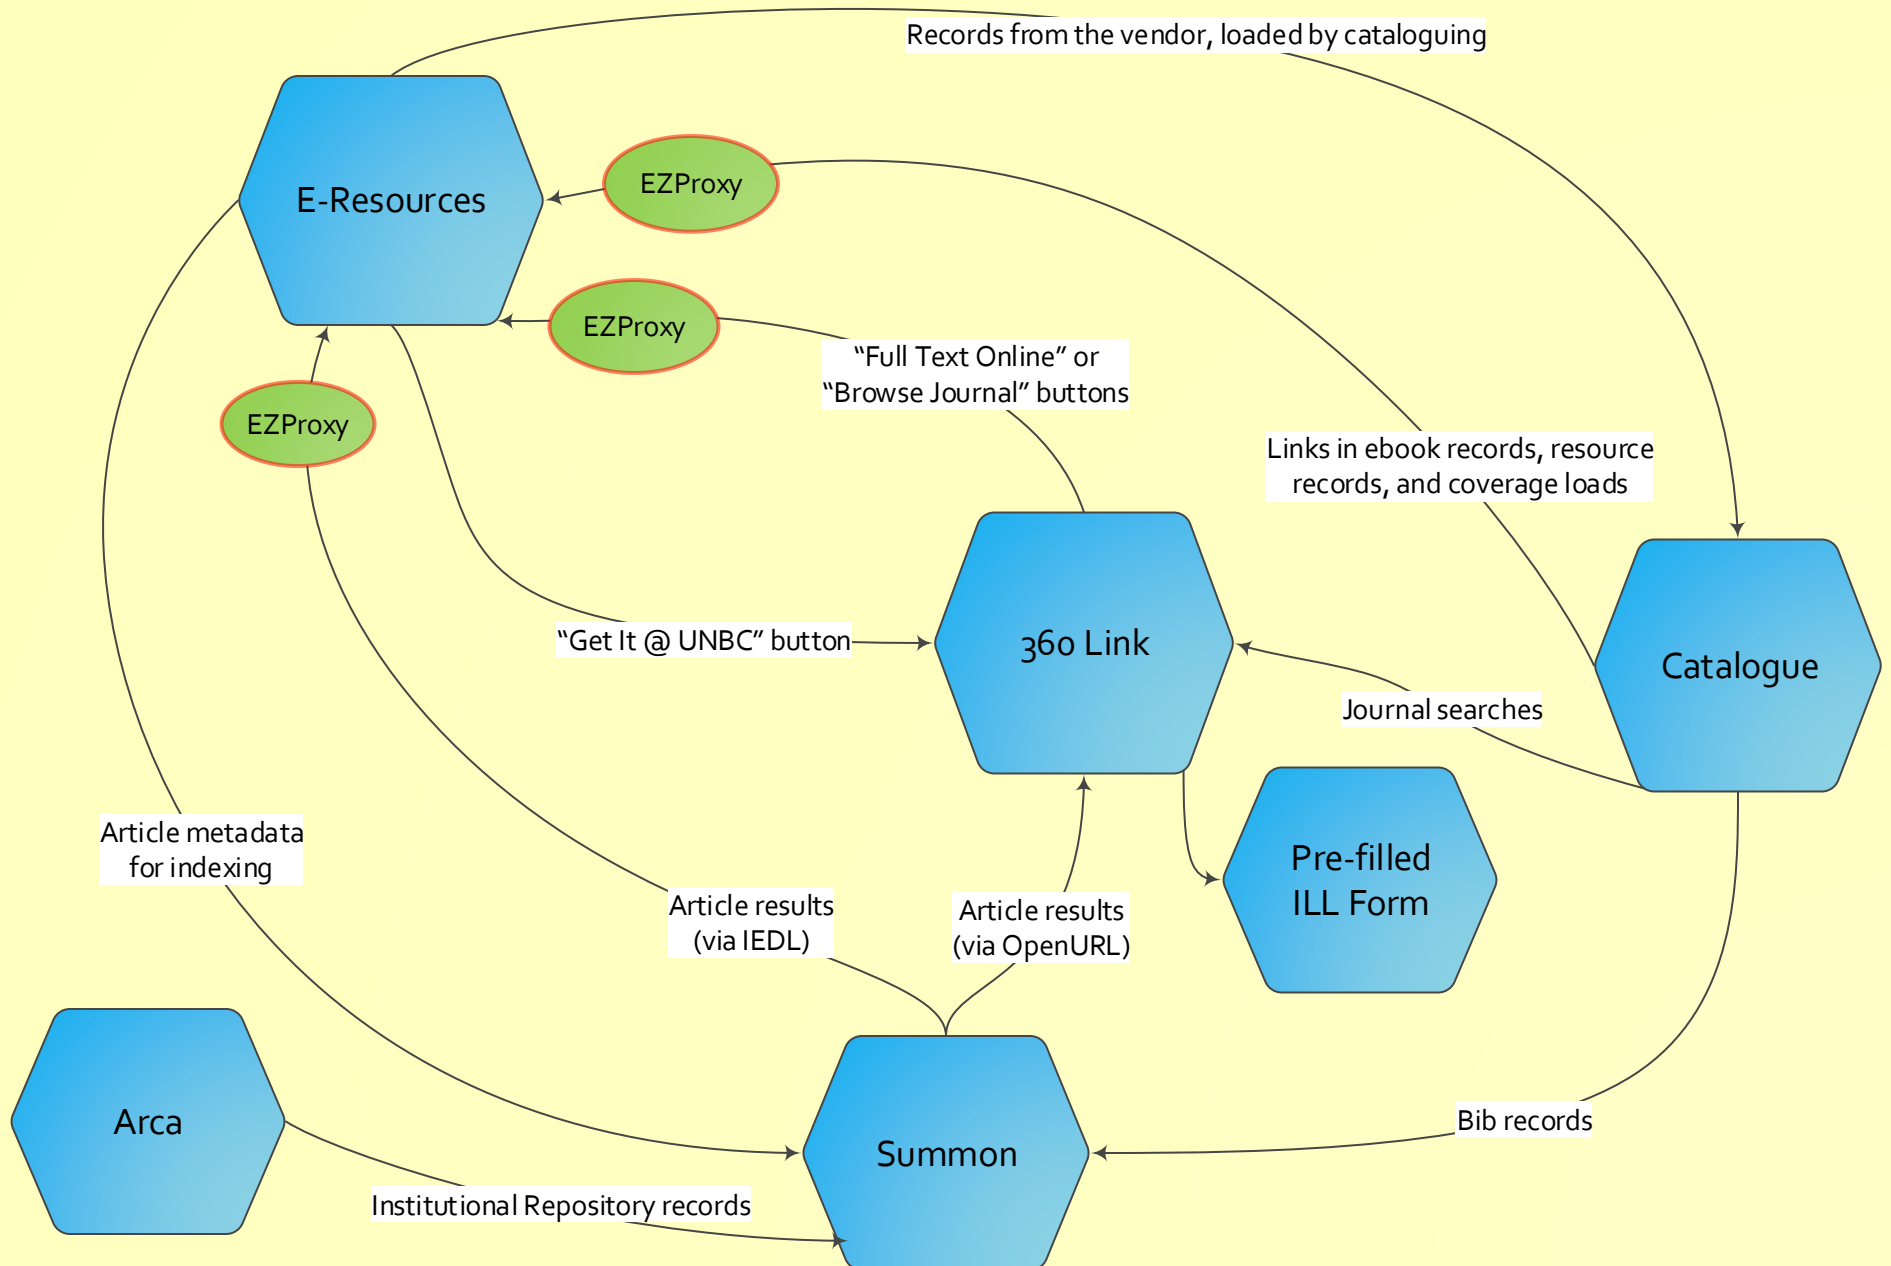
Records from the vendor, loaded by cataloguing

E-Resources

EZProxy

EZProxy

EZProxy

“Full Text Online” or “Browse Journal” buttons

Links in ebook records, resource records, and coverage loads

360 Link

Catalogue

“Get It @ UNBC” button

Journal searches

Pre-filled ILL Form

Article metadata for indexing

Article results (via IEDL)

Article results (via OpenURL)

Arca

Summon

Bib records

Institutional Repository records